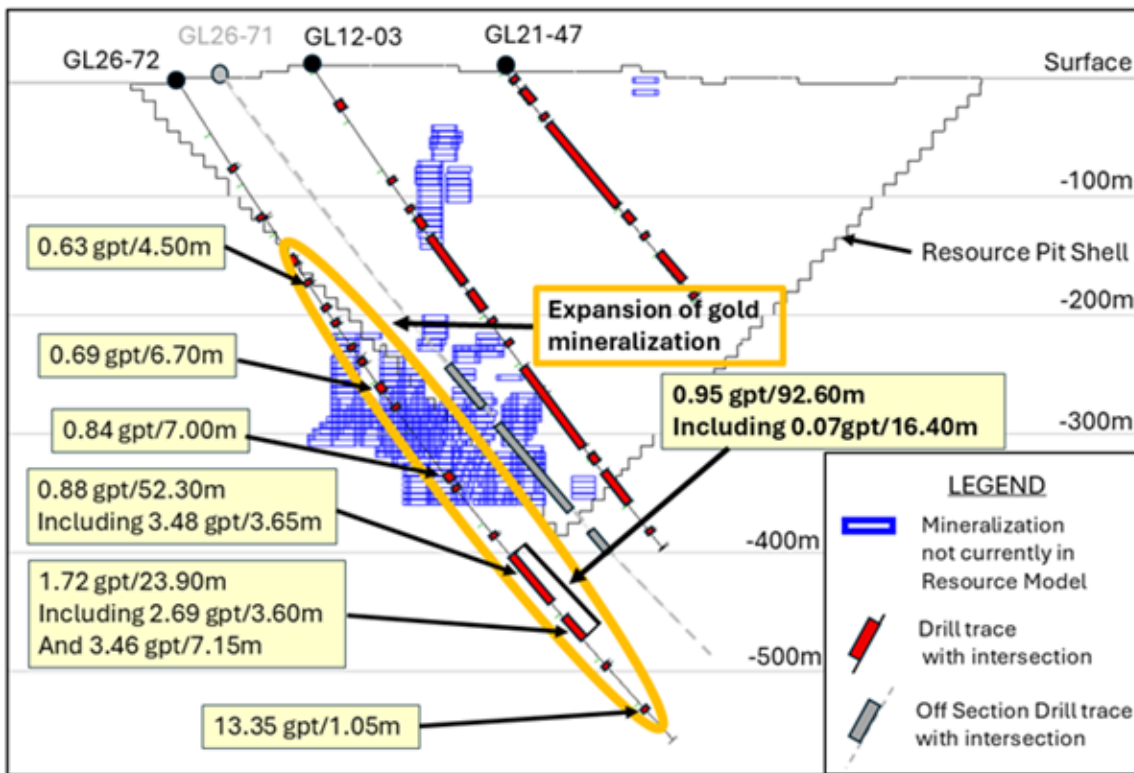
GL26-72
GL26-71
GL12-03
GL21-47
Surface
-100m
Resource Pit Shell
-200m
-300m
-400m
-500m
0.63 gpt/4.50m
Expansion of gold mineralization
0.69 gpt/6.70m
0.95 gpt/92.60m
Including 0.07gpt/16.40m
0.84 gpt/7.00m
0.88 gpt/52.30m
Including 3.48 gpt/3.65m
1.72 gpt/23.90m
Including 2.69 gpt/3.60m
And 3.46 gpt/7.15m
13.35 gpt/1.05m
LEGEND
Mineralization not currently in Resource Model
Drill trace with intersection
Off Section Drill trace with intersection